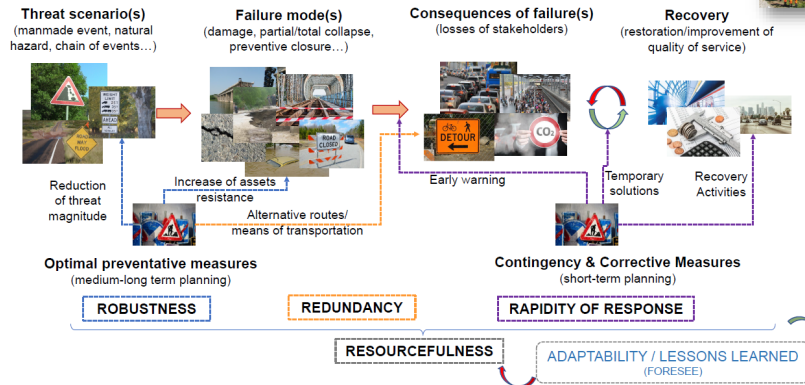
Threat scenario(s)
(manmade event, natural hazard, chain of events…)

Failure mode(s)
(damage, partial/total collapse, preventive closure…)

Consequences of failure(s)
(losses of stakeholders)

Recovery
(restoration/improvement of quality of service)

ROAD CLOSED

DETOUR

$CO_2$

Reduction of threat magnitude

Increase of assets resistance

Alternative routes/ means of transportation

Early warning

Temporary solutions

Recovery Activities

Optimal preventative measures
(medium-long term planning)

Contingency & Corrective Measures
(short-term planning)

ROBUSTNESS

REDUNDANCY

RAPIDITY OF RESPONSE

RESOURCEFULNESS

ADAPTABILITY / LESSONS LEARNED
(FORESEE)